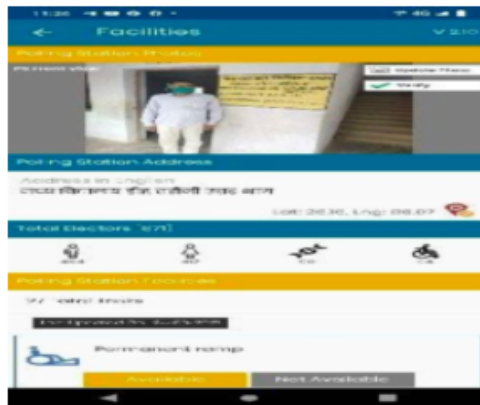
11:26

Facilities

Polling Station Photos

Update Photo

Verify

Polling Station Address

Address in English

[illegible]

Lat: 26.36, Lng: 88.07

Total Electors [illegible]

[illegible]

Polling Station Facilities

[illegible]

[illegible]

Permanent ramp

Available

Not Available